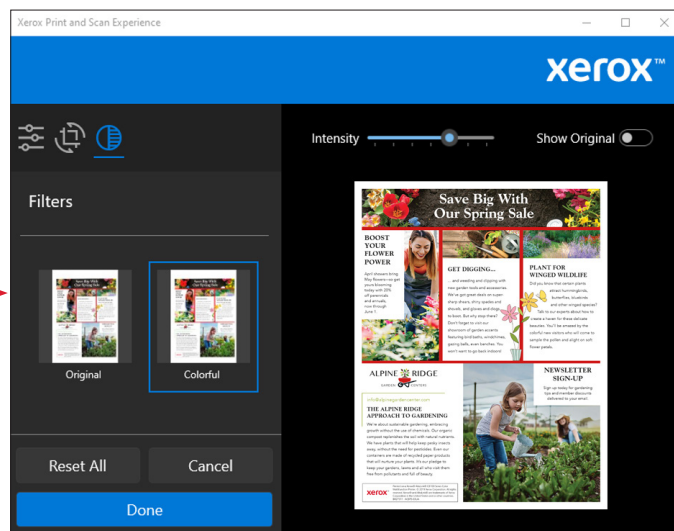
Xerox Print and Scan Experience

xerox™

Filters

Original

Colorful

Reset All

Cancel

Done

Intensity

Show Original

Save Big With Our Spring Sale

BOOST YOUR FLOWER POWER

GET DIGGING...

PLANT FOR WINGED WILDLIFE

ALPINE RIDGE

THE ALPINE RIDGE APPROACH TO GARDENING

NEWSLETTER SIGN-UP

xerox